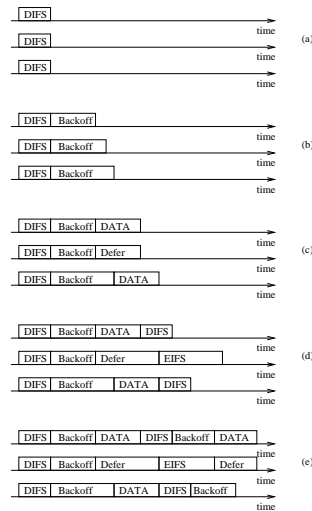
DIFS
time
DIFS
time
(a)
DIFS
time

DIFS Backoff
time
DIFS Backoff
time
(b)
DIFS Backoff
time

DIFS Backoff DATA
time
DIFS Backoff Defer
time
(c)
DIFS Backoff DATA
time

DIFS Backoff DATA DIFS
time
DIFS Backoff Defer EIFS
time
(d)
DIFS Backoff DATA DIFS
time

DIFS Backoff DATA DIFS Backoff DATA
time
DIFS Backoff Defer EIFS Defer
time
(e)
DIFS Backoff DATA DIFS Backoff
time